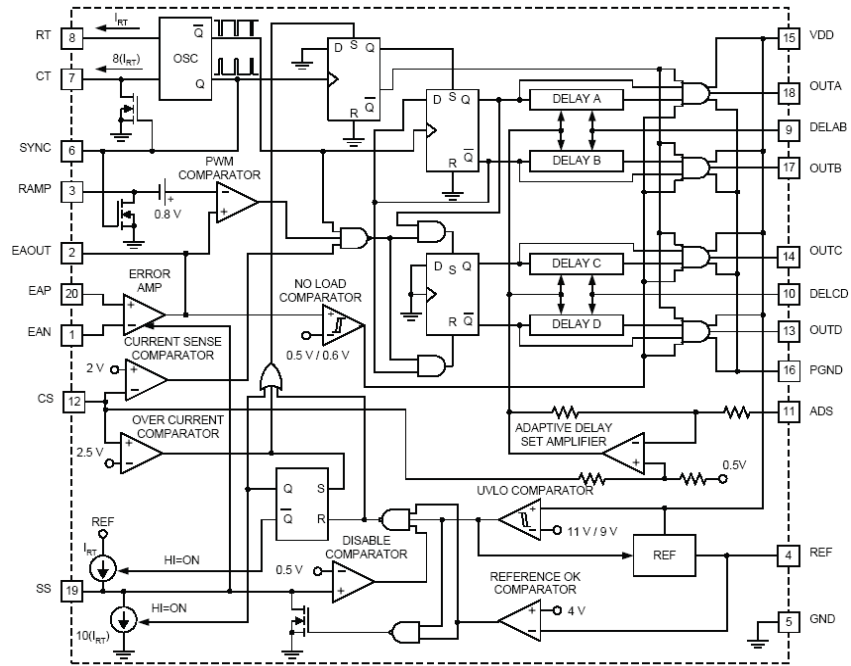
RT 8
$I_{RT}$
OSC
$\overline{Q}$
Q
CT 7
$8(I_{RT})$
SYNC 6
RAMP 3
0.8 V
PWM COMPARATOR
EAOUT 2
ERROR AMP
EAP 20
EAN 1
NO LOAD COMPARATOR
0.5 V / 0.6 V
CURRENT SENSE COMPARATOR
2 V
CS 12
OVER CURRENT COMPARATOR
2.5 V
REF
$I_{RT}$
HI=ON
SS 19
HI=ON
$10(I_{RT})$
D S Q
R $\overline{Q}$
D S Q
R $\overline{Q}$
D S Q
R $\overline{Q}$
Q S
$\overline{Q}$ R
DISABLE COMPARATOR
0.5 V
DELAY A
DELAY B
DELAY C
DELAY D
15 VDD
18 OUTA
9 DELAB
17 OUTB
14 OUTC
10 DELCD
13 OUTD
16 PGND
11 ADS
ADAPTIVE DELAY SET AMPLIFIER
0.5V
UVLO COMPARATOR
11 V / 9 V
REF
4 REF
REFERENCE OK COMPARATOR
4 V
5 GND